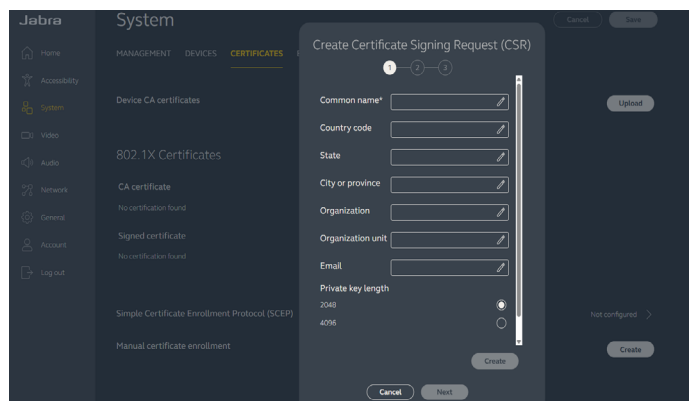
Jabra

Home
Accessibility
System
Video
Audio
Network
General
Account
Log out

System

Cancel Save

MANAGEMENT DEVICES CERTIFICATES

Device CA certificates

Upload

802.1X Certificates

CA certificate

No certification found

Signed certificate

No certification found

Simple Certificate Enrollment Protocol (SCEP)

Not configured

Manual certificate enrollment

Create

Create Certificate Signing Request (CSR)

1 2 3

Common name*

Country code

State

City or province

Organization

Organization unit

Email

Private key length

2048

4096

Create

Cancel Next